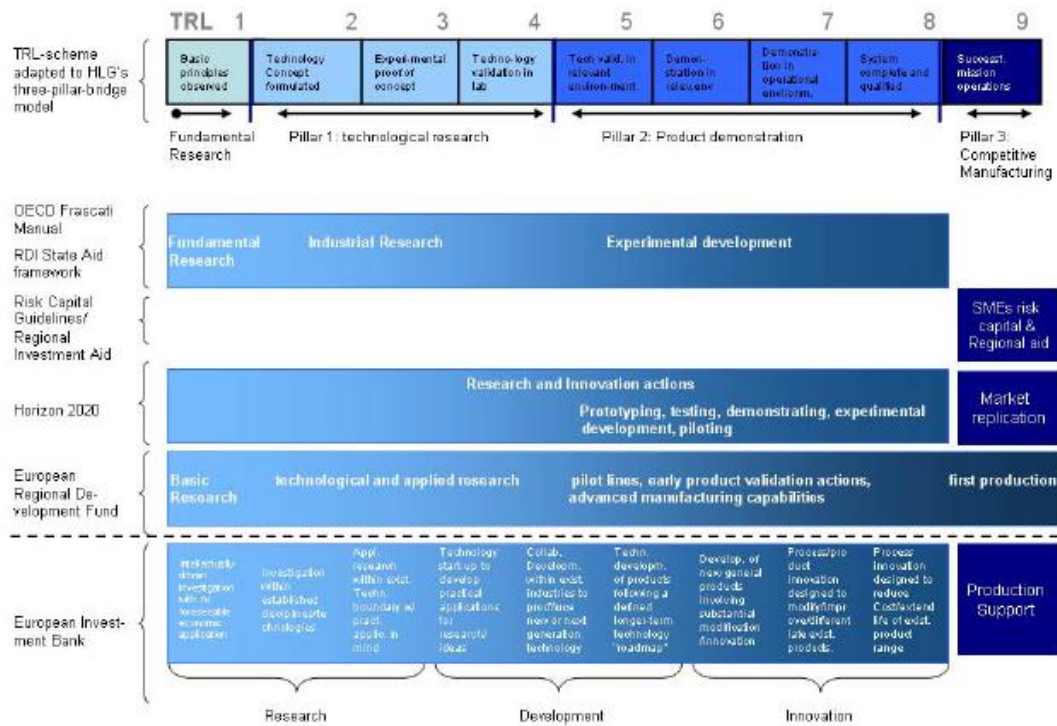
TRL 1 2 3 4 5 6 7 8 9

TRL-scheme adapted to HLG's three-pillar-bridge model

Basic principles observed

Technology Concept formulated

Experimental proof of concept

Technology validation in lab

Tech valid. in relevant environment

Demonstration in relevant

Demonstration in operational environm.

System complete and qualified

Successf. mission operations

Fundamental Research

Pillar 1: technological research

Pillar 2: Product demonstration

Pillar 3: Competitive Manufacturing

OECD Frascati Manual

RDI State Aid framework

Fundamental Research

Industrial Research

Experimental development

Risk Capital Guidelines/ Regional Investment Aid

SMEs risk capital & Regional aid

Horizon 2020

Research and Innovation actions

Prototyping, testing, demonstrating, experimental development, piloting

Market replication

European Regional Development Fund

Basic Research

technological and applied research

pilot lines, early product validation actions, advanced manufacturing capabilities

first production

European Investment Bank

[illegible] investigation with no foreseeable economic application

Investigation within established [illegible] chnologies

Appl. research within exist. Techn. boundary w/ pract. applic. in mind

Technology start up to develop practical applications for research ideas

Collab. Developm. within exist. industries to pre/fines new or next generation technology

Techn. developm. of products following a defined longer-term technology "roadmap"

Develop. of new general products involving substantial modification /innovation

Process/product innovation designed to modify/improve/differentiate exist. products.

Process innovation designed to reduce Cost/extend life of exist. product range

Production Support

Research

Development

Innovation